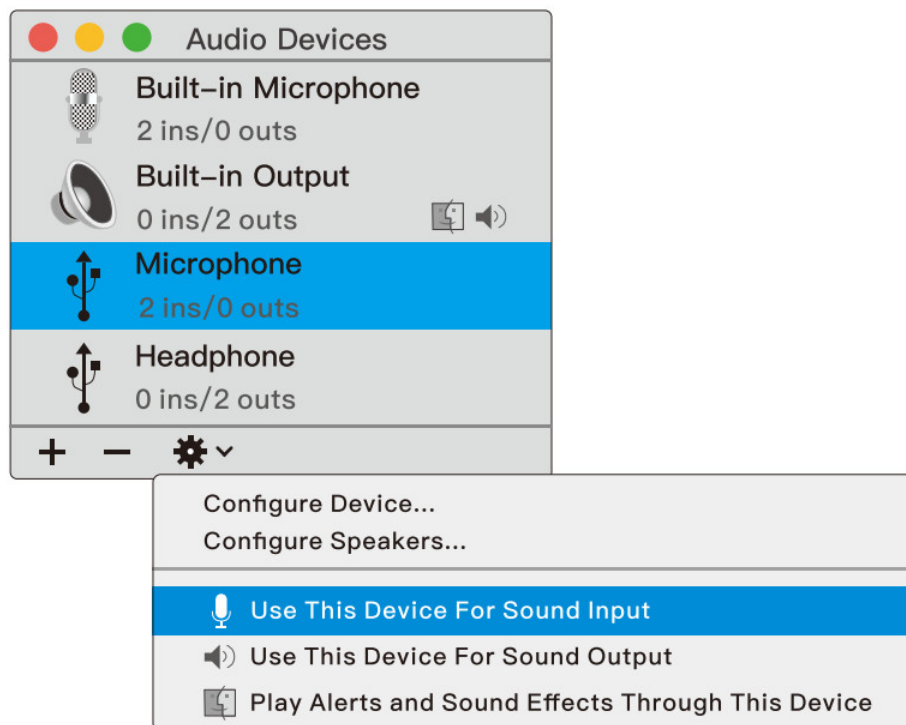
Audio Devices

Built–in Microphone
2 ins/0 outs

Built–in Output
0 ins/2 outs

Microphone
2 ins/0 outs

Headphone
0 ins/2 outs

+ −

Configure Device...
Configure Speakers...

Use This Device For Sound Input
Use This Device For Sound Output
Play Alerts and Sound Effects Through This Device